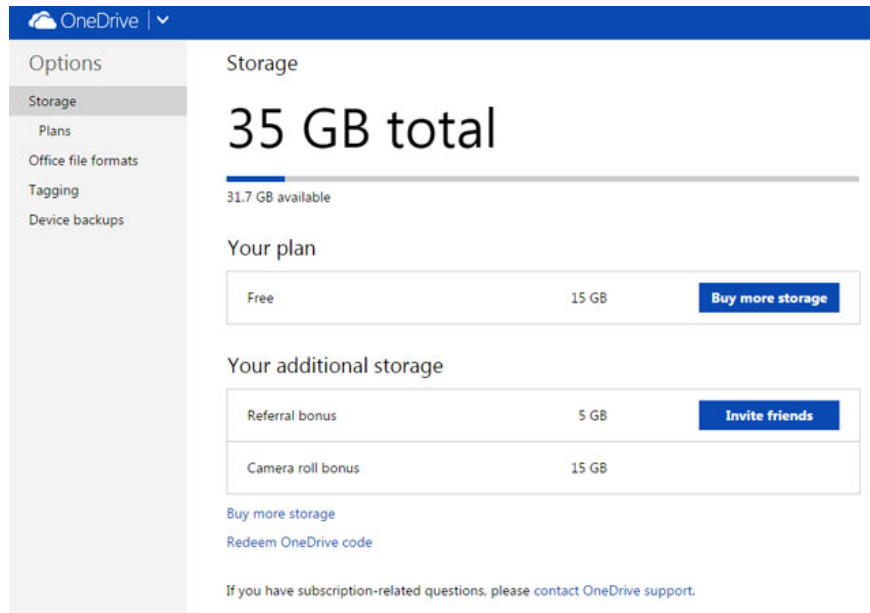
OneDrive

Options

Storage

Plans

Office file formats

Tagging

Device backups

Storage

35 GB total

31.7 GB available

Your plan

| Free | 15 GB | Buy more storage |
|---|---|---|

Your additional storage

| Referral bonus | 5 GB | Invite friends |
|---|---|---|
| Camera roll bonus | 15 GB | |

Buy more storage

Redeem OneDrive code

If you have subscription-related questions, please contact OneDrive support.